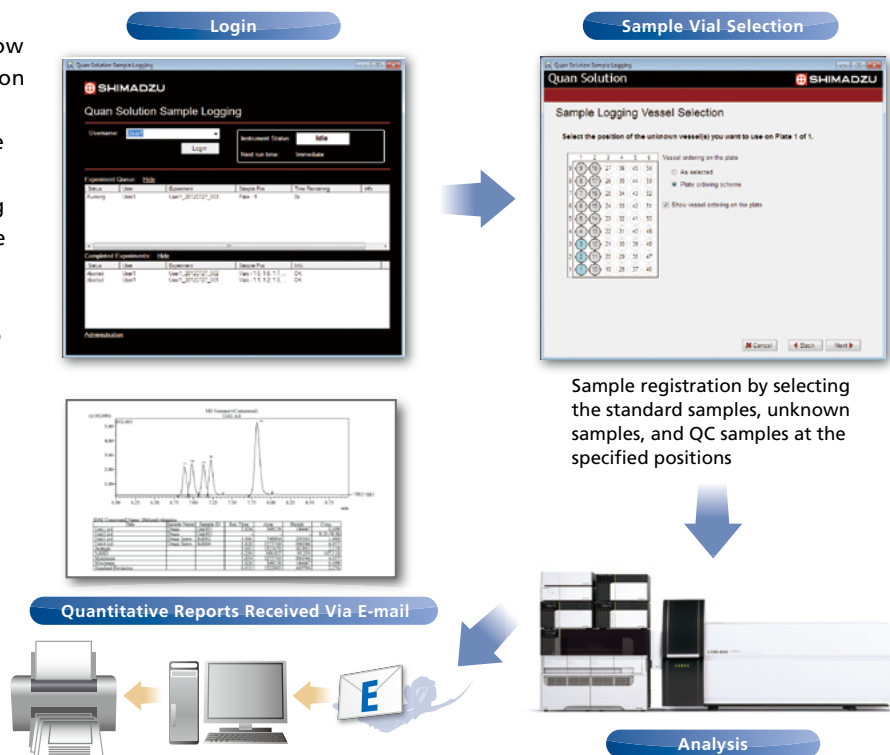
ow
on

e

g
e

Login

Quan Solution Sample Logging

SHIMADZU

Quan Solution Sample Logging

Username: User1

Login

Instrument Status: Idle

Next run time: Immediate

Experiment Queue: Hide

| Status | User | Experiment | Sample Pos | Time Remaining | Info |
|---|---|---|---|---|---|
| Running | User1 | User1_20120727_003 | Plate - 5 | 0s | |

Completed Experiments: Hide

| Status | User | Experiment | Sample Pos | Info |
|---|---|---|---|---|
| Aborted | User1 | User1_20120727_002 | Vials - 1:1, 1:6, 1:3... | OK |
| Aborted | User1 | User1_20120727_001 | Vials - 1:1, 1:2, 1:3... | OK |

Administration

Sample Vial Selection

Quan Solution Sample Logging

Quan Solution

SHIMADZU

Sample Logging Vessel Selection

Select the position of the unknown vessel(s) you want to use on Plate 1 of 1.

Vessel ordering on the plate

As selected

Plate ordering scheme

Show vessel ordering on the plate

Cancel

Back

Next

Sample registration by selecting the standard samples, unknown samples, and QC samples at the specified positions

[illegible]

Quantitative Reports Received Via E-mail

E

Analysis